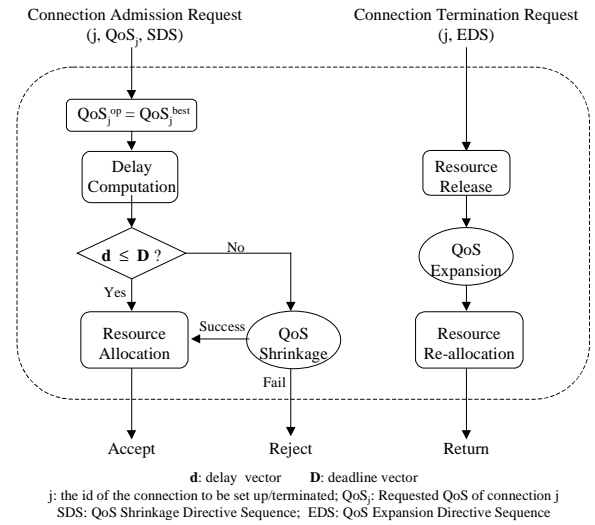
Connection Admission Request
(j, $QoS_j$, SDS)

Connection Termination Request
(j, EDS)

$QoS_j^{op} = QoS_j^{best}$

Delay Computation

$\mathbf{d} \leq \mathbf{D}$ ?

No

Yes

Resource Allocation

Success

QoS Shrinkage

Fail

Resource Release

QoS Expansion

Resource Re-allocation

Accept

Reject

Return

**d**: delay vector **D**: deadline vector
j: the id of the connection to be set up/terminated; $QoS_j$: Requested QoS of connection j
SDS: QoS Shrinkage Directive Sequence; EDS: QoS Expansion Directive Sequence